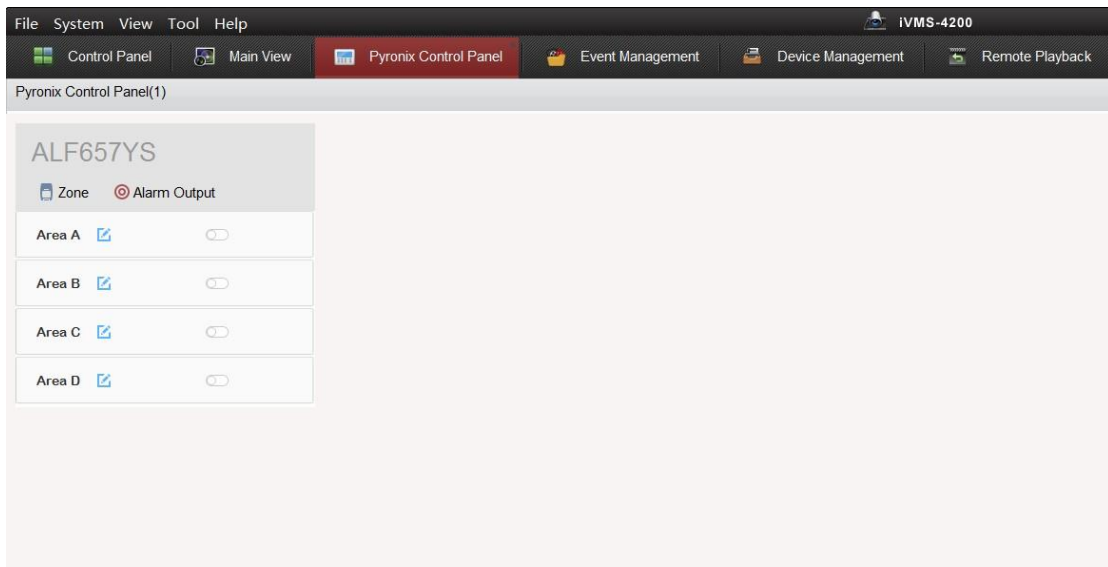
File System View Tool Help

iVMS-4200

Control Panel Main View Pyronix Control Panel Event Management Device Management Remote Playback

Pyronix Control Panel(1)

ALF657YS

Zone Alarm Output

Area A

Area B

Area C

Area D